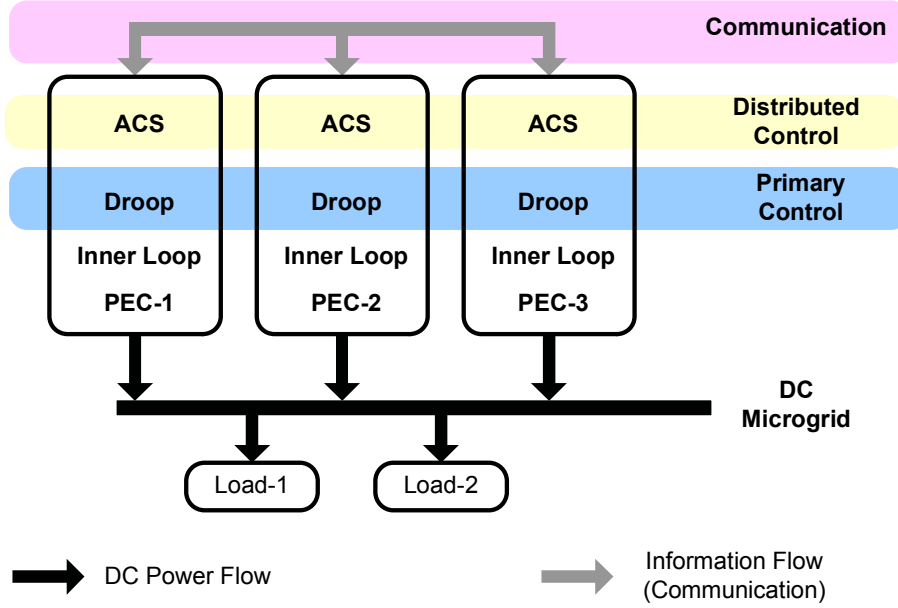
Communication

ACS
ACS
ACS

Distributed Control

Droop
Droop
Droop

Primary Control

Inner Loop
PEC-1

Inner Loop
PEC-2

Inner Loop
PEC-3

DC Microgrid

Load-1
Load-2

DC Power Flow

Information Flow (Communication)